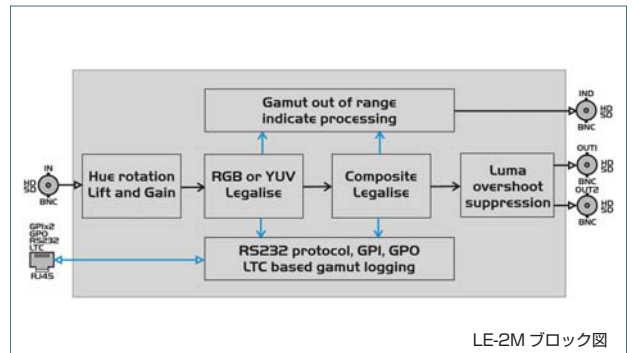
IN
HD
SD
BNC

Hue rotation
Lift and Gain

RGB or YUV
Legalise

Gamut out of range
indicate processing

Composite
Legalise

Luma
overshoot
suppression

IND
HD
SD
BNC

OUT1
HD
SD

OUT2
HD
SD
BNC

GPIx2
GPO
RS232
LTC
RJ45

RS232 protocol, GPI, GPO
LTC based gamut logging

LE-2M ブロック図